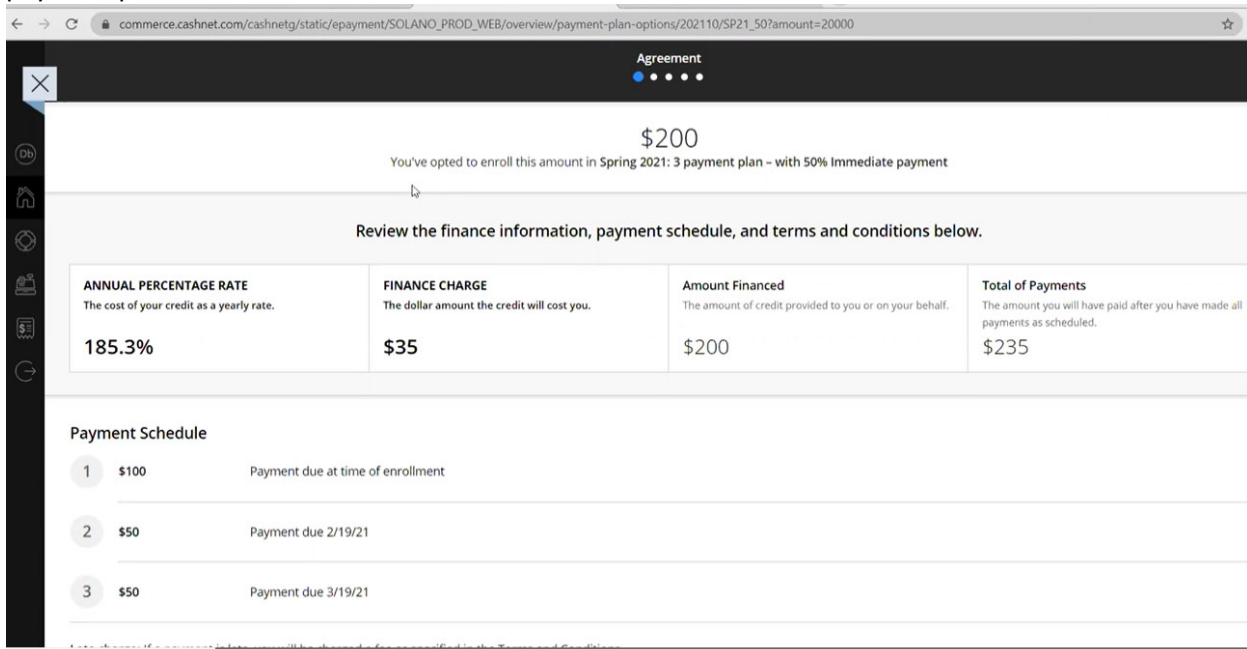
commerce.cashnet.com/cashnetg/static/epayment/SOLANO_PROD_WEB/overview/payment-plan-options/202110/SP21_50?amount=20000

Agreement

$200

You've opted to enroll this amount in Spring 2021: 3 payment plan – with 50% Immediate payment

Review the finance information, payment schedule, and terms and conditions below.

| ANNUAL PERCENTAGE RATE The cost of your credit as a yearly rate. | FINANCE CHARGE The dollar amount the credit will cost you. | Amount Financed The amount of credit provided to you or on your behalf. | Total of Payments The amount you will have paid after you have made all payments as scheduled. |
|---|---|---|---|
| 185.3% | $35 | $200 | $235 |

Payment Schedule

1 $100 Payment due at time of enrollment

2 $50 Payment due 2/19/21

3 $50 Payment due 3/19/21

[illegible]